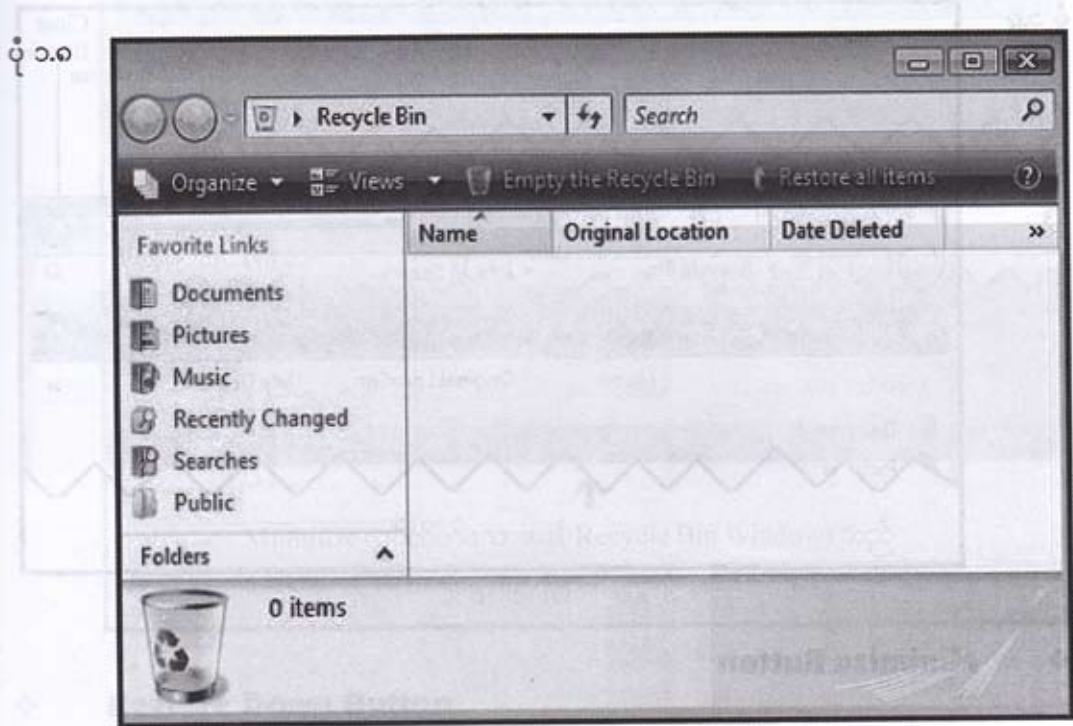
ပုံ ၁.၈

Recycle Bin

Search

Organize ▾ Views ▾ Empty the Recycle Bin Restore all items

Favorite Links

Documents

Pictures

Music

Recently Changed

Searches

Public

Folders

Name

Original Location

Date Deleted

»

0 items